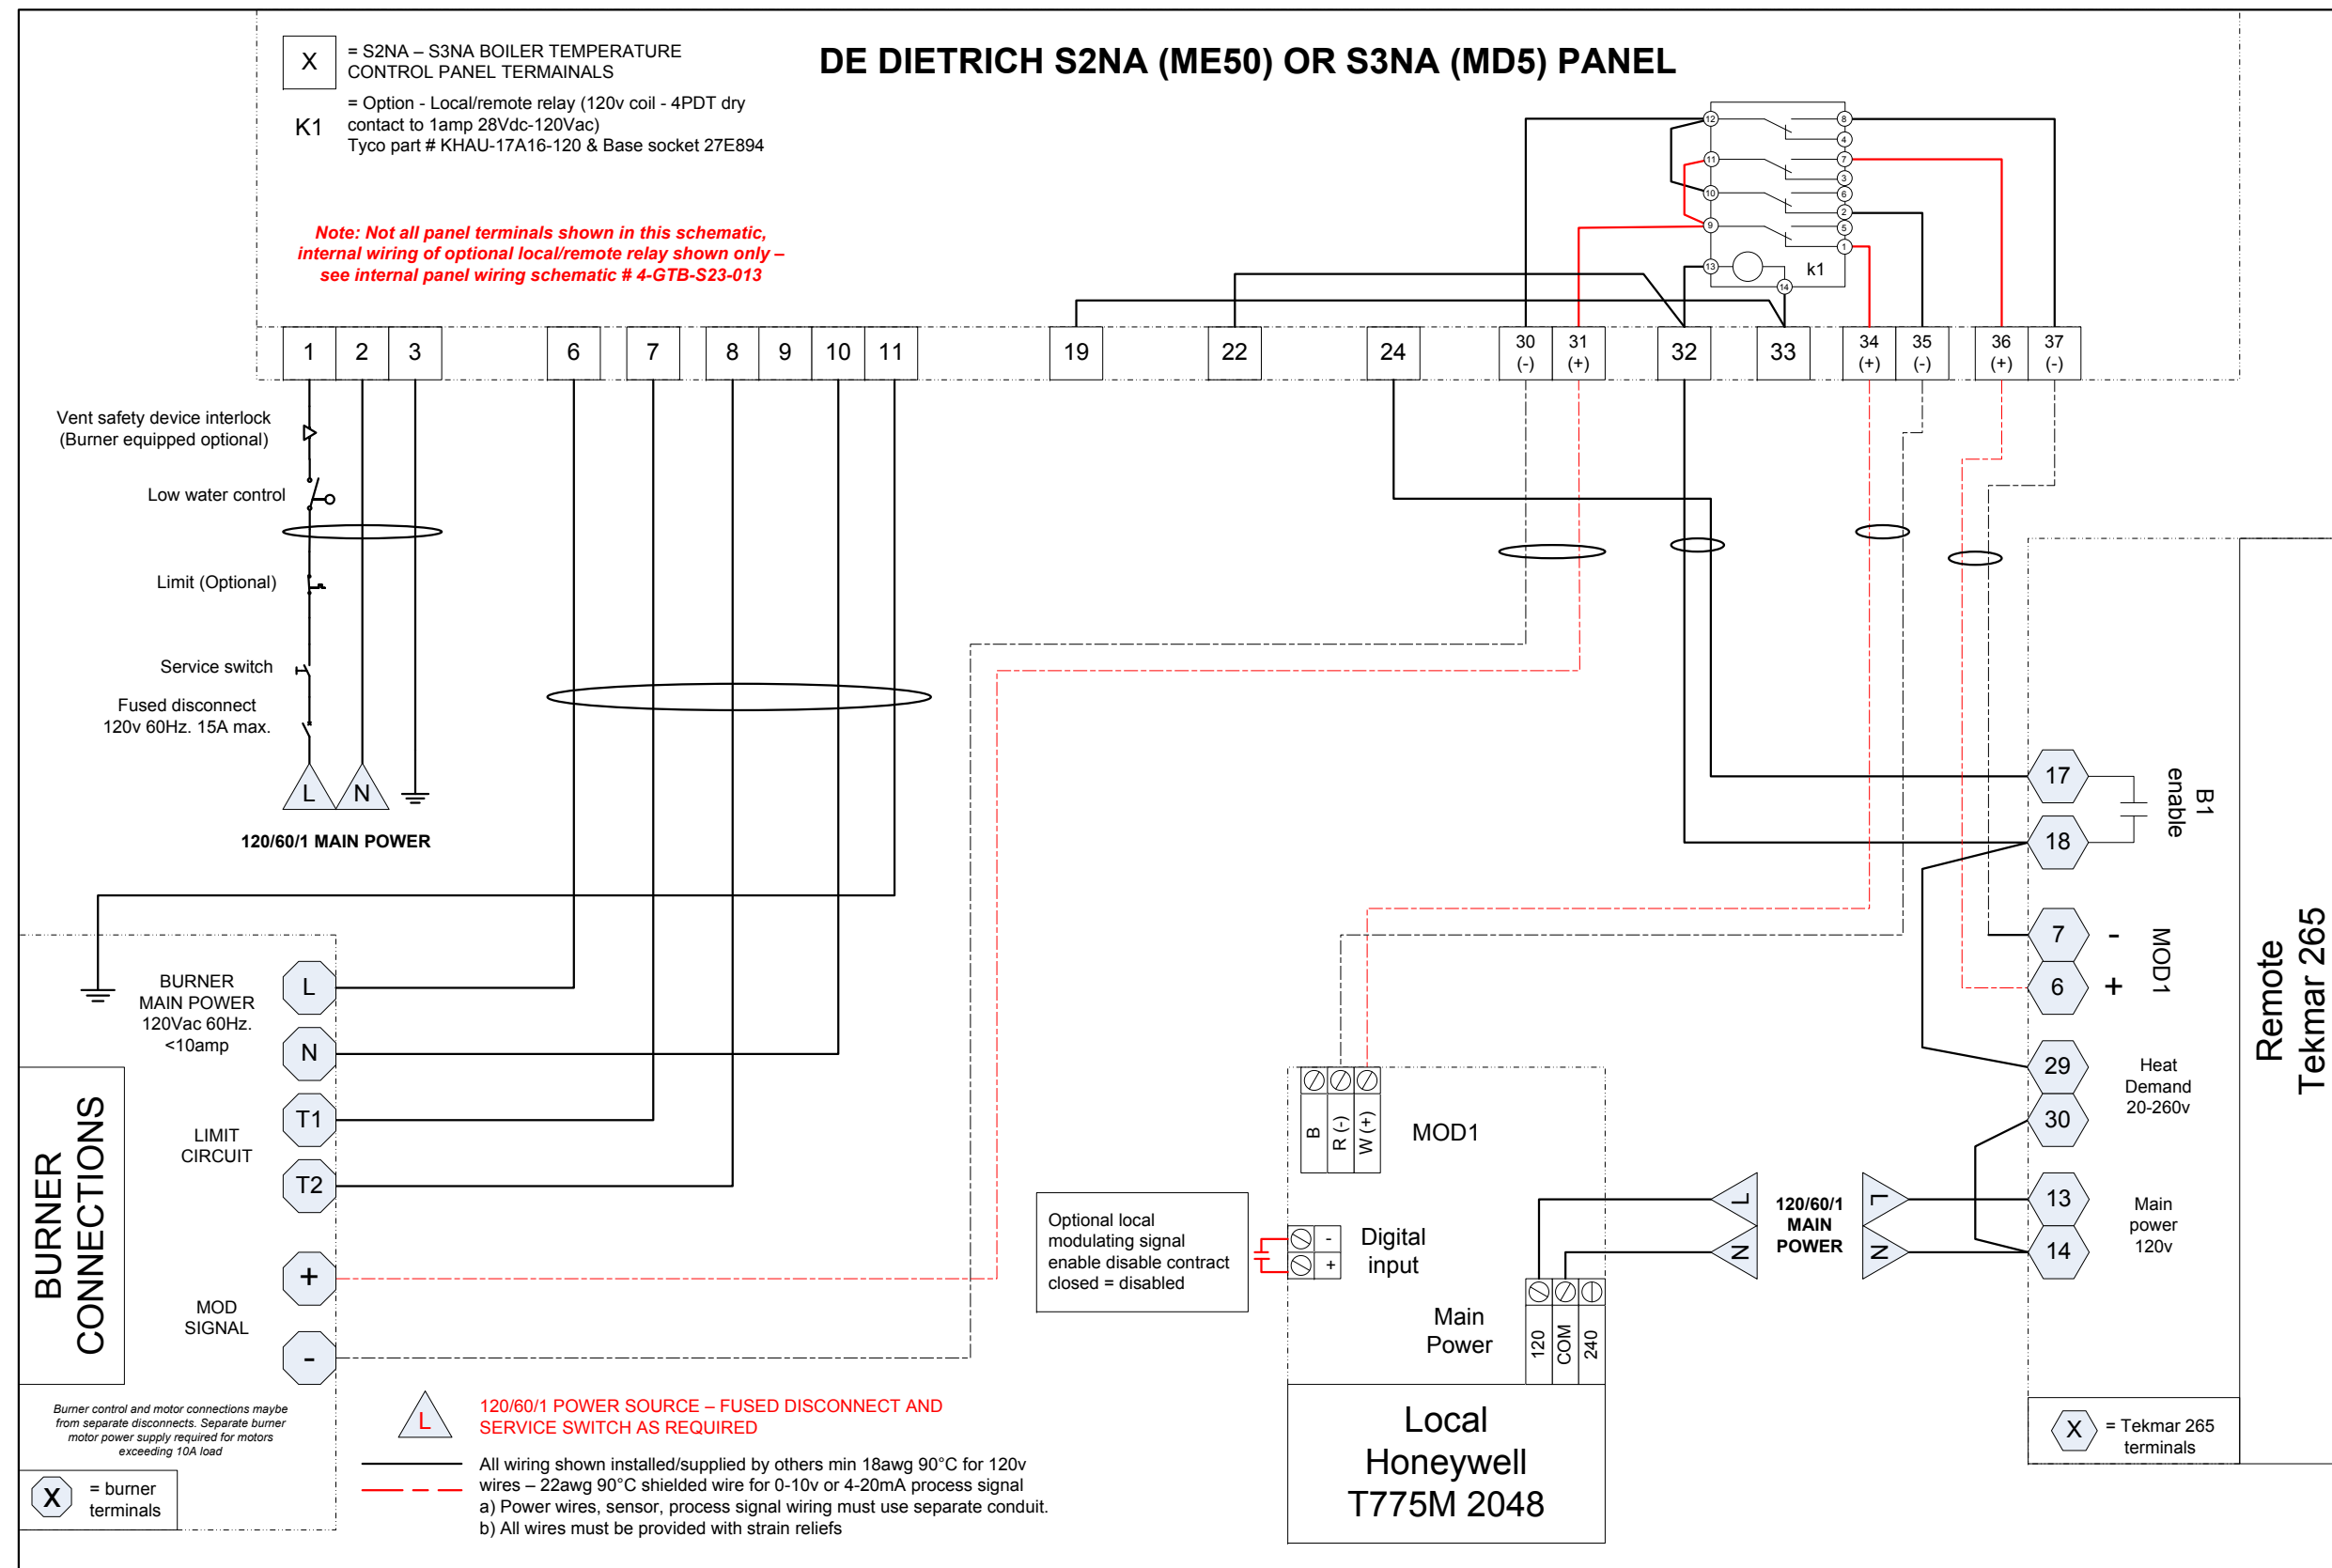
X = S2NA – S3NA BOILER TEMPERATURE CONTROL PANEL TERMAINALS

K1 = Option - Local/remote relay (120v coil - 4PDT dry contact to 1amp 28Vdc-120Vac) Tyco part # KHAU-17A16-120 & Base socket 27E894

DE DIETRICH S2NA (ME50) OR S3NA (MD5) PANEL

Note: Not all panel terminals shown in this schematic, internal wiring of optional local/remote relay shown only – see internal panel wiring schematic # 4-GTB-S23-013

12 8 4 11 7 3 10 6 2 9 5 1 13 14 k1

1 2 3 6 7 8 9 10 11 19 22 24 30 (-) 31 (+) 32 33 34 (+) 35 (-) 36 (+) 37 (-)

Vent safety device interlock (Burner equipped optional)

Low water control

Limit (Optional)

Service switch

Fused disconnect 120v 60Hz. 15A max.

L N

120/60/1 MAIN POWER

BURNER MAIN POWER 120Vac 60Hz. <10amp

L

N

LIMIT CIRCUIT

T1

T2

MOD SIGNAL

+

-

BURNER CONNECTIONS

Burner control and motor connections maybe from separate disconnects. Separate burner motor power supply required for motors exceeding 10A load

X = burner terminals

L 120/60/1 POWER SOURCE – FUSED DISCONNECT AND SERVICE SWITCH AS REQUIRED

All wiring shown installed/supplied by others min 18awg 90°C for 120v wires – 22awg 90°C shielded wire for 0-10v or 4-20mA process signal
a) Power wires, sensor, process signal wiring must use separate conduit.
b) All wires must be provided with strain reliefs

Optional local modulating signal enable disable contract closed = disabled

B R (-) W (+) MOD1

- + Digital input

Main Power

120 COM 240

Local Honeywell T775M 2048

L N 120/60/1 MAIN POWER L N

17 18 B1 enable

7 - 6 + MOD1

29 30 Heat Demand 20-260v

13 14 Main power 120v

Remote Tekmar 265

X = Tekmar 265 terminals